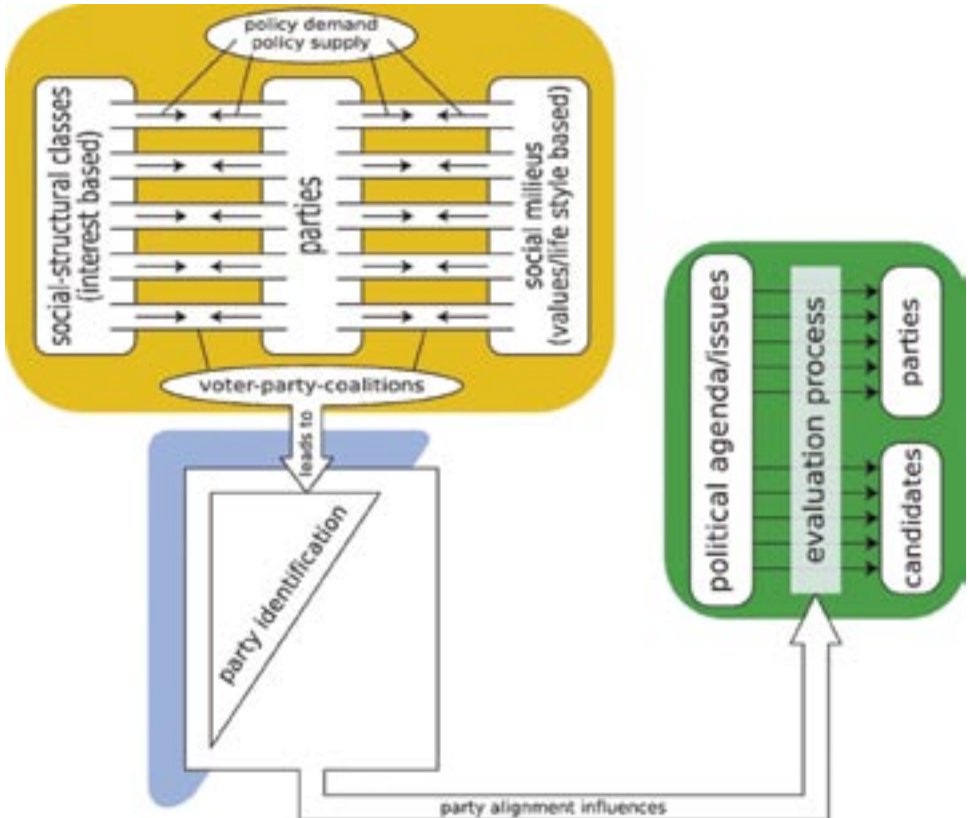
policy demand
policy supply

social-structural classes
(interest based)

parties

social milieus
(values/life style based)

voter-party-coalitions

leads to

party identification

political agenda/issues

evaluation process

parties

candidates

party alignment influences